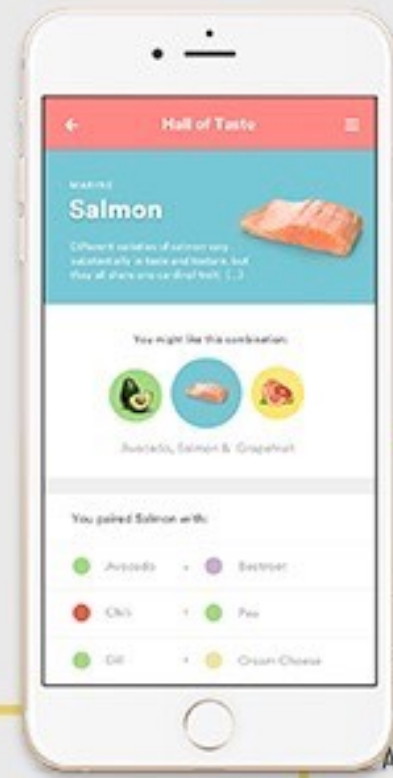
Hall of Taste

MARINE

Salmon

Different varieties of salmon vary substantially in taste and texture, but they all share one cardinal trait: [...]

You might like this combination:

Avocado, Salmon & Grapefruit

You paired Salmon with:

Avocado
Beetroot
Chili
Pea
Dill
Cream Cheese